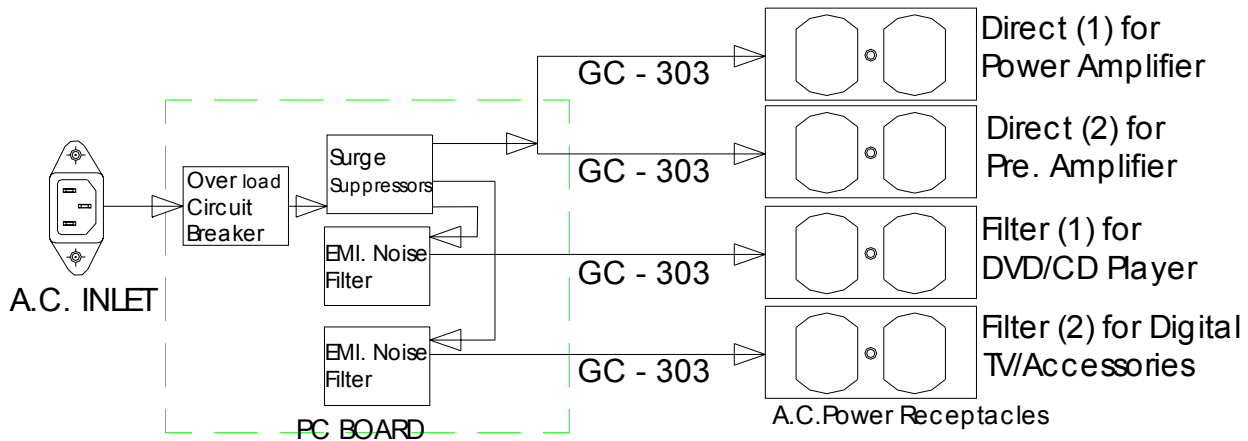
A.C. INLET

Over load Circuit Breaker

Surge Suppressors

EMI. Noise Filter

EMI. Noise Filter

PC BOARD

GC - 303

GC - 303

GC - 303

GC - 303

Direct (1) for Power Amplifier

Direct (2) for Pre. Amplifier

Filter (1) for DVD/CD Player

Filter (2) for Digital TV/Accessories

A.C.Power Receptacles